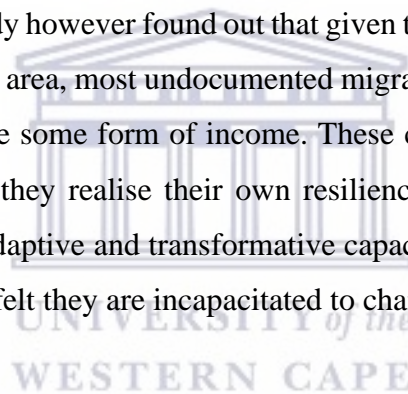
dy however found out that given t

area, most undocumented migra

e some form of income. These c

they realise their own resilienc

daptive and transformative capac

felt they are incapacitated to cha

UNIVERSITY of the

WESTERN CAPE